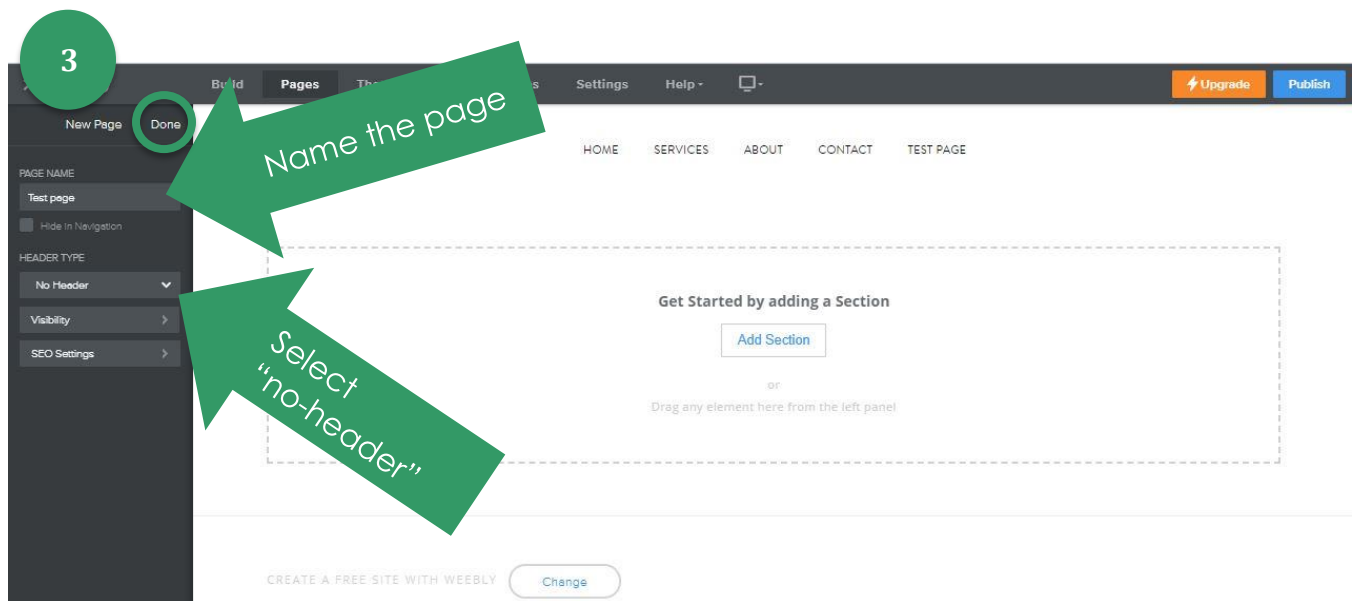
3

Build Pages Th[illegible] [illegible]s Settings Help

Upgrade Publish

New Page Done

Name the page

HOME SERVICES ABOUT CONTACT TEST PAGE

PAGE NAME
Test page
Hide in Navigation

HEADER TYPE
No Header
Visibility
SEO Settings

Get Started by adding a Section
Add Section
or
Drag any element here from the left panel

Select "no-header"

CREATE A FREE SITE WITH WEEBLY Change